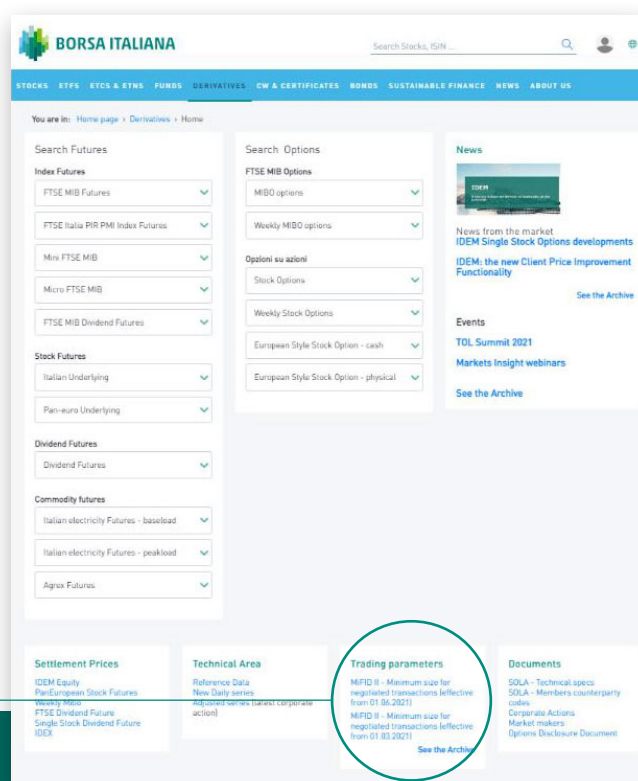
BORSA ITALIANA

Search Stocks, ISIN ...

STOCKS ETFS ETCS & ETNS FUNDS DERIVATIVES CW & CERTIFICATES BONDS SUSTAINABLE FINANCE NEWS ABOUT US

You are in: Home page › Derivatives › Home

Search Futures

Index Futures

FTSE MIB Futures

FTSE Italia PIR PMI Index Futures

Mini FTSE MIB

Micro FTSE MIB

FTSE MIB Dividend Futures

Stock Futures

Italian Underlying

Pan-euro Underlying

Dividend Futures

Dividend Futures

Commodity futures

Italian electricity Futures - baseload

Italian electricity Futures - peakload

Agrex Futures

Search Options

FTSE MIB Options

MIBO options

Weekly MIBO options

Opzioni su azioni

Stock Options

Weekly Stock Options

European Style Stock Option - cash

European Style Stock Option - physical

News

IDEM

News from the market
IDEM Single Stock Options developments

IDEM: the new Client Price Improvement Functionality

See the Archive

Events

TOL Summit 2021

Markets Insight webinars

See the Archive

Settlement Prices

IDEM Equity
PanEuropean Stock Futures
Weekly Mibo
FTSE Dividend Future
Single Stock Dividend Future
IDEX

Technical Area

Reference Data
New Daily series
Adjusted series (latest corporate action)

Trading parameters

MiFID II - Minimum size for negotiated transactions (effective from 01.06.2021)
MiFID II - Minimum size for negotiated transactions (effective from 01.03.2021)

See the Archive

Documents

SOLA - Technical specs
SOLA - Members counterparty codes
Corporate Actions
Market makers
Options Disclosure Document